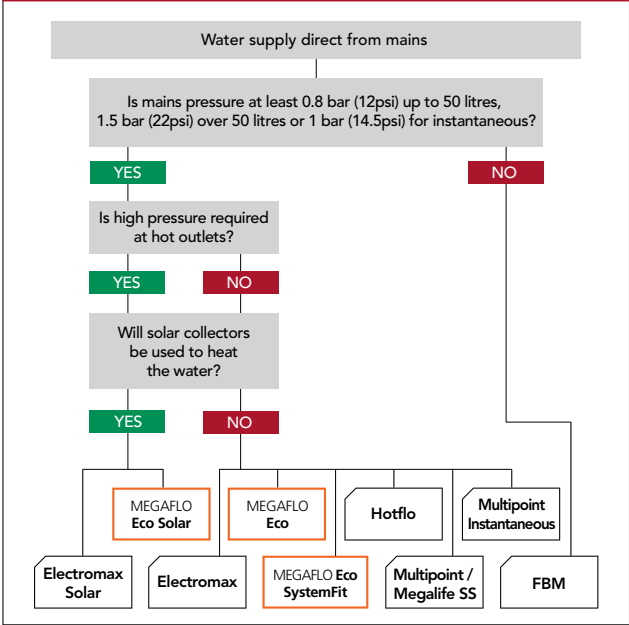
Water supply direct from mains

Is mains pressure at least 0.8 bar (12psi) up to 50 litres, 1.5 bar (22psi) over 50 litres or 1 bar (14.5psi) for instantaneous?

YES

NO

Is high pressure required at hot outlets?

YES

NO

Will solar collectors be used to heat the water?

YES

NO

MEGAFLO Eco Solar

MEGAFLO Eco

Hotflo

Multipoint Instantaneous

Electromax Solar

Electromax

MEGAFLO Eco SystemFit

Multipoint / Megalife SS

FBM